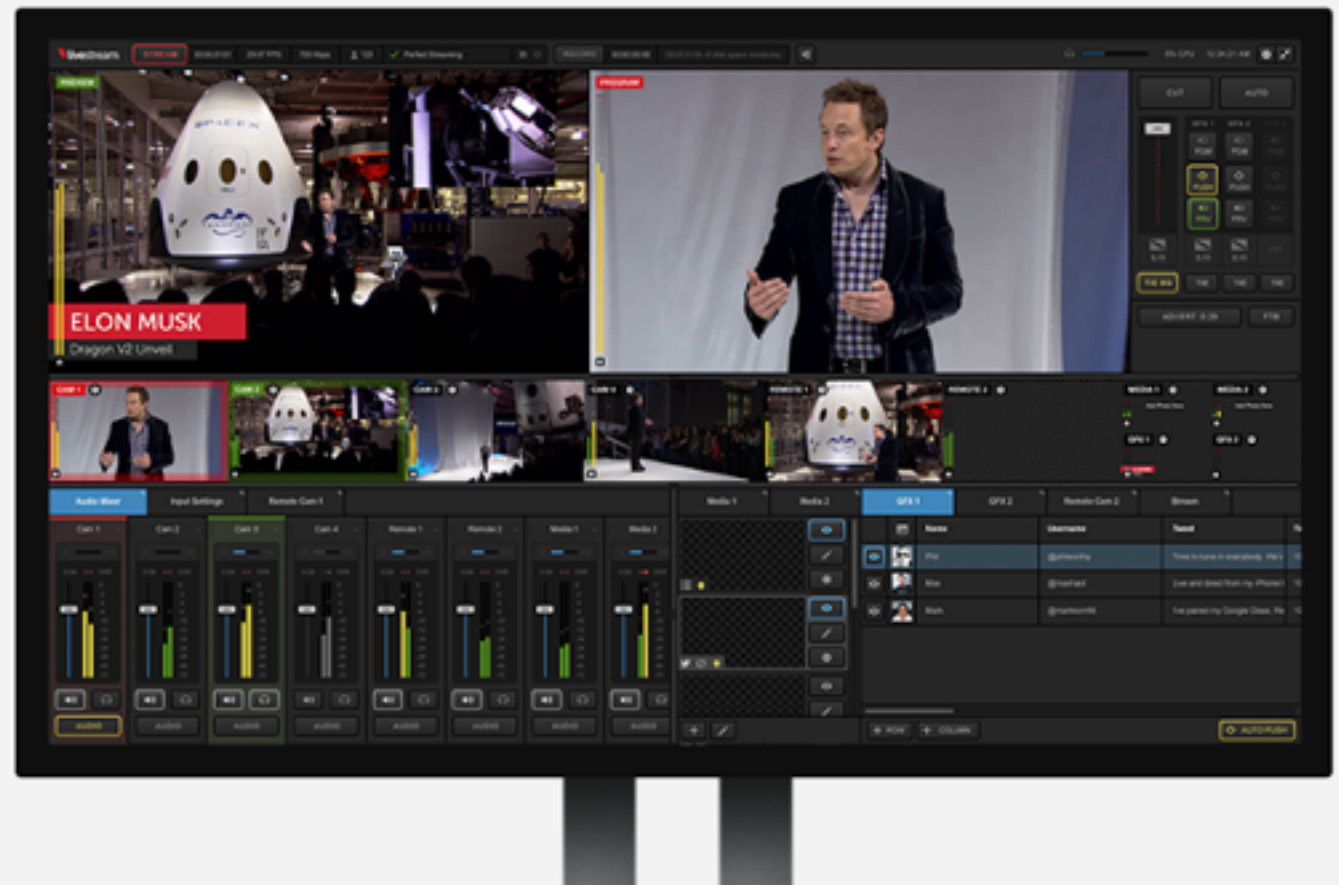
livestream STREAM RECORD

PREVIEW

PROGRAM

CUT AUTO

ELON MUSK
Dragon V2 Unveil

SPACEX

CAM 1 CAM 2 CAM 3 CAM 4 REMOTE 1 REMOTE 2

MEDIA 1 MEDIA 2 GFX 1 GFX 2

Audio Mixer Input Settings Remote Cam 1

Cam 1 Cam 2 Cam 3 Cam 4 Remote 1 Remote 2 Media 1 Media 2

AUDIO AUDIO AUDIO AUDIO AUDIO AUDIO AUDIO AUDIO

Media 1 Media 2 GFX 1 GFX 2 Remote Cam 2 Stream

| | Name | Username | Tweet |
|---|---|---|---|
| | Phil | @philworthy | Time to tune in everybody. We'r |
| | Max | @maxhaot | Live and direct from my iPhone! |
| | Mark | @markkorolik | I've paired my Google Glass. Re |

ROW COLUMN AUTO PUSH